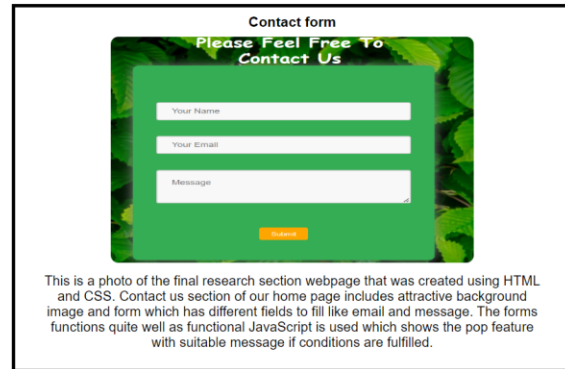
Contact form

Please Feel Free To Contact Us

Your Name

Your Email

Message

Submit

This is a photo of the final research section webpage that was created using HTML and CSS. Contact us section of our home page includes attractive background image and form which has different fields to fill like email and message. The forms functions quite well as functional JavaScript is used which shows the pop feature with suitable message if conditions are fulfilled.